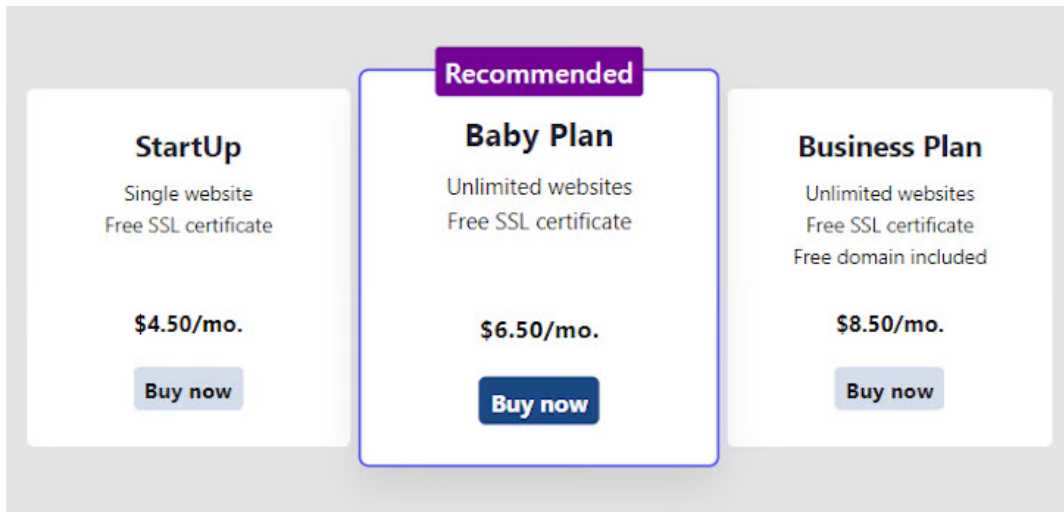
StartUp

Single website
Free SSL certificate

$4.50/mo.

Buy now

Recommended

Baby Plan

Unlimited websites
Free SSL certificate

$6.50/mo.

Buy now

Business Plan

Unlimited websites
Free SSL certificate
Free domain included

$8.50/mo.

Buy now